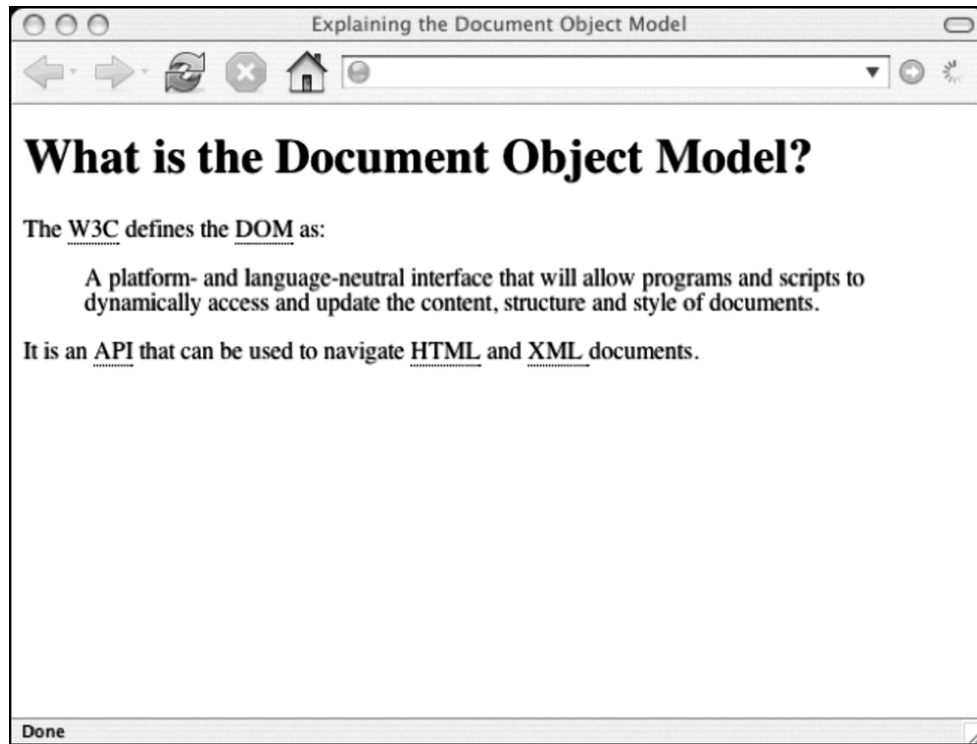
Explaining the Document Object Model

What is the Document Object Model?

The W3C defines the DOM as:

A platform- and language-neutral interface that will allow programs and scripts to dynamically access and update the content, structure and style of documents.

It is an API that can be used to navigate HTML and XML documents.

Done